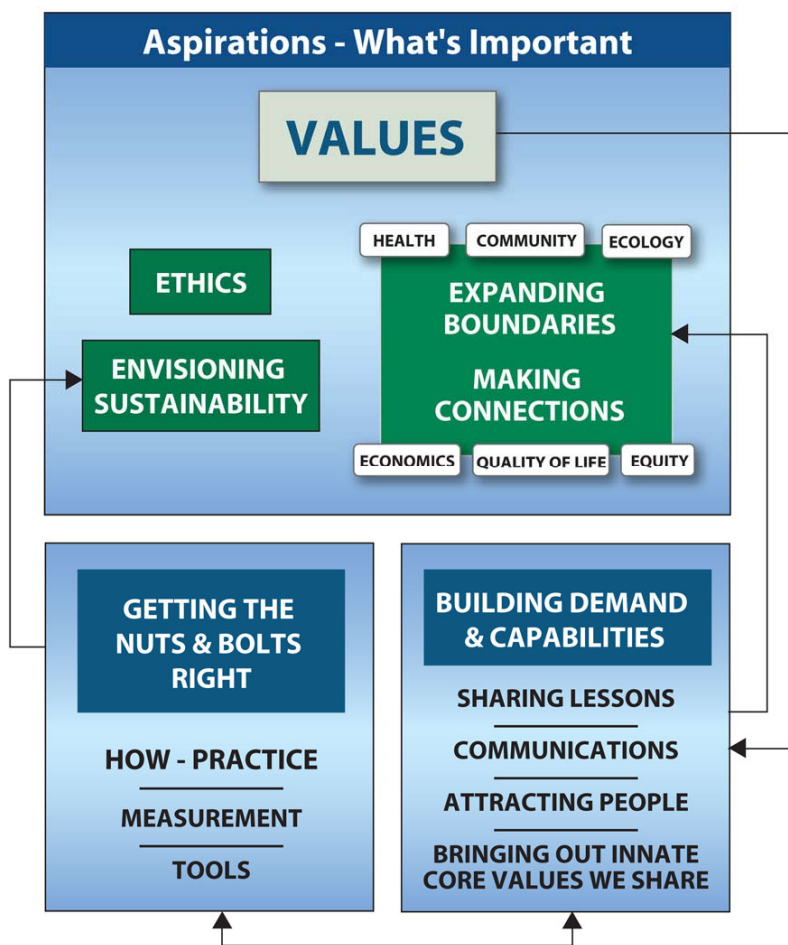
Aspirations - What's Important

VALUES

ETHICS

ENVISIONING SUSTAINABILITY

HEALTH

COMMUNITY

ECOLOGY

EXPANDING BOUNDARIES

MAKING CONNECTIONS

ECONOMICS

QUALITY OF LIFE

EQUITY

GETTING THE NUTS & BOLTS RIGHT

HOW - PRACTICE

MEASUREMENT

TOOLS

BUILDING DEMAND & CAPABILITIES

SHARING LESSONS

COMMUNICATIONS

ATTRACTING PEOPLE

BRINGING OUT INNATE CORE VALUES WE SHARE